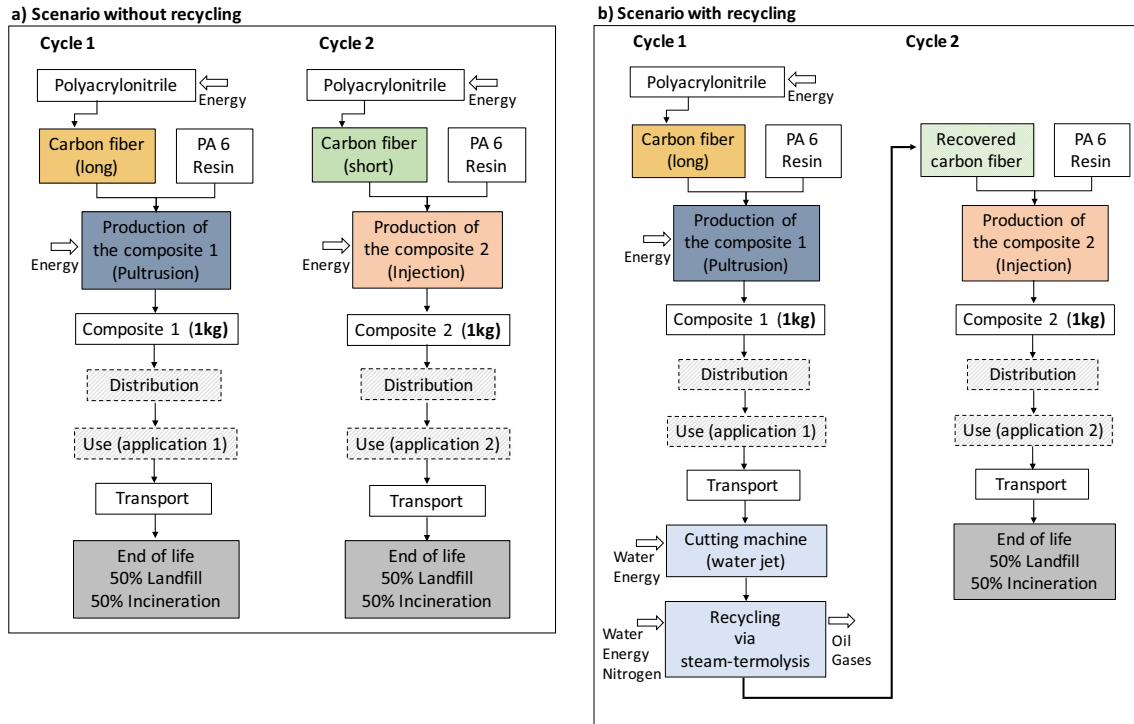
a) Scenario without recycling

Cycle 1

Polyacrylonitrile
Energy
Carbon fiber (long)
PA 6 Resin
Energy
Production of the composite 1 (Pultrusion)
Composite 1 (**1kg**)
Distribution
Use (application 1)
Transport
End of life
50% Landfill
50% Incineration

Cycle 2

Polyacrylonitrile
Energy
Carbon fiber (short)
PA 6 Resin
Energy
Production of the composite 2 (Injection)
Composite 2 (**1kg**)
Distribution
Use (application 2)
Transport
End of life
50% Landfill
50% Incineration

b) Scenario with recycling

Cycle 1

Polyacrylonitrile
Energy
Carbon fiber (long)
PA 6 Resin
Energy
Production of the composite 1 (Pultrusion)
Composite 1 (**1kg**)
Distribution
Use (application 1)
Transport
Water
Energy
Cutting machine (water jet)
Water
Energy
Nitrogen
Recycling via steam-termolysis
Oil
Gases

Cycle 2

Recovered carbon fiber
PA 6 Resin
Production of the composite 2 (Injection)
Composite 2 (**1kg**)
Distribution
Use (application 2)
Transport
End of life
50% Landfill
50% Incineration